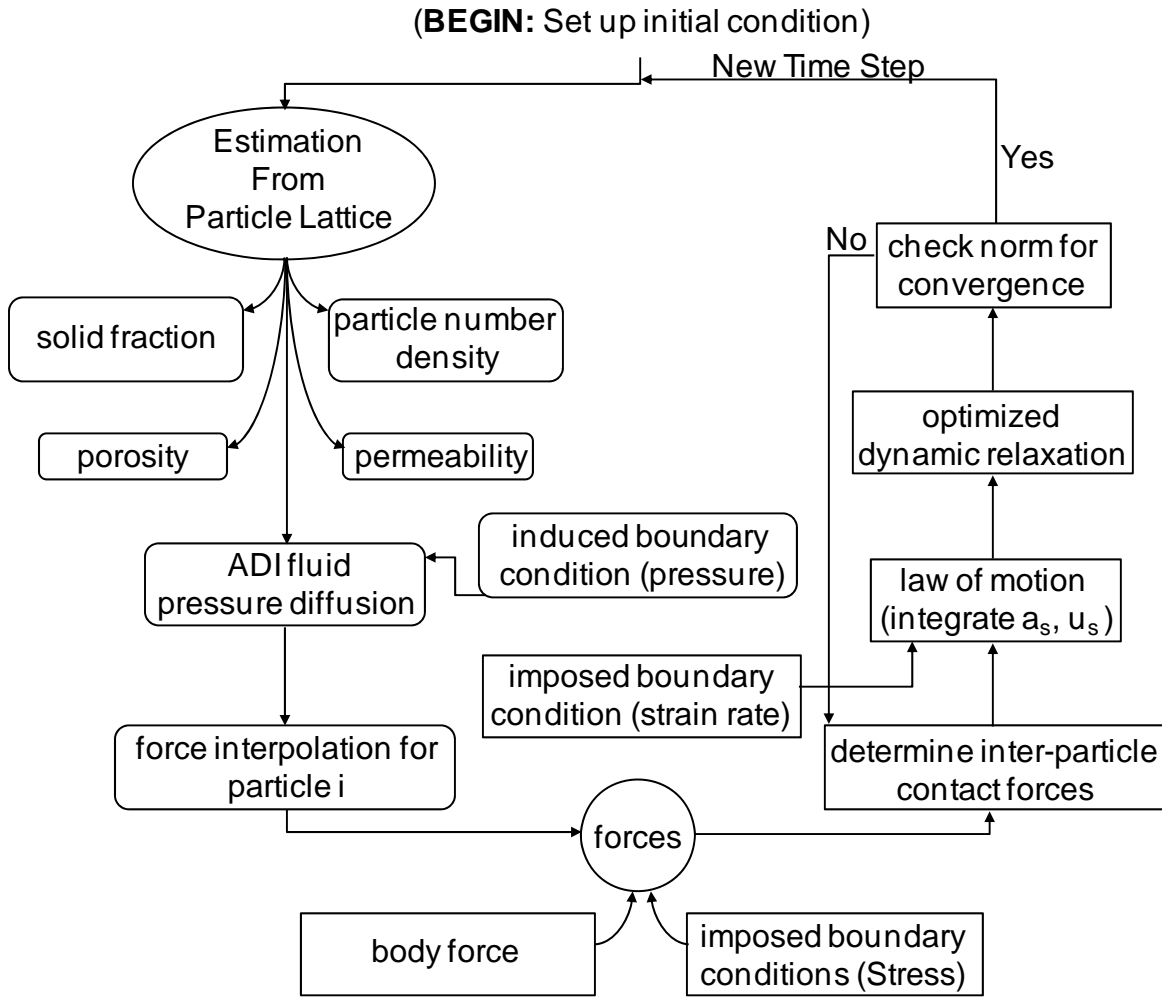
(**BEGIN:** Set up initial condition)

New Time Step

Estimation From Particle Lattice

Yes

No

check norm for convergence

solid fraction

particle number density

optimized dynamic relaxation

porosity

permeability

ADI fluid pressure diffusion

induced boundary condition (pressure)

law of motion (integrate $a_s$, $u_s$)

imposed boundary condition (strain rate)

force interpolation for particle i

determine inter-particle contact forces

forces

body force

imposed boundary conditions (Stress)